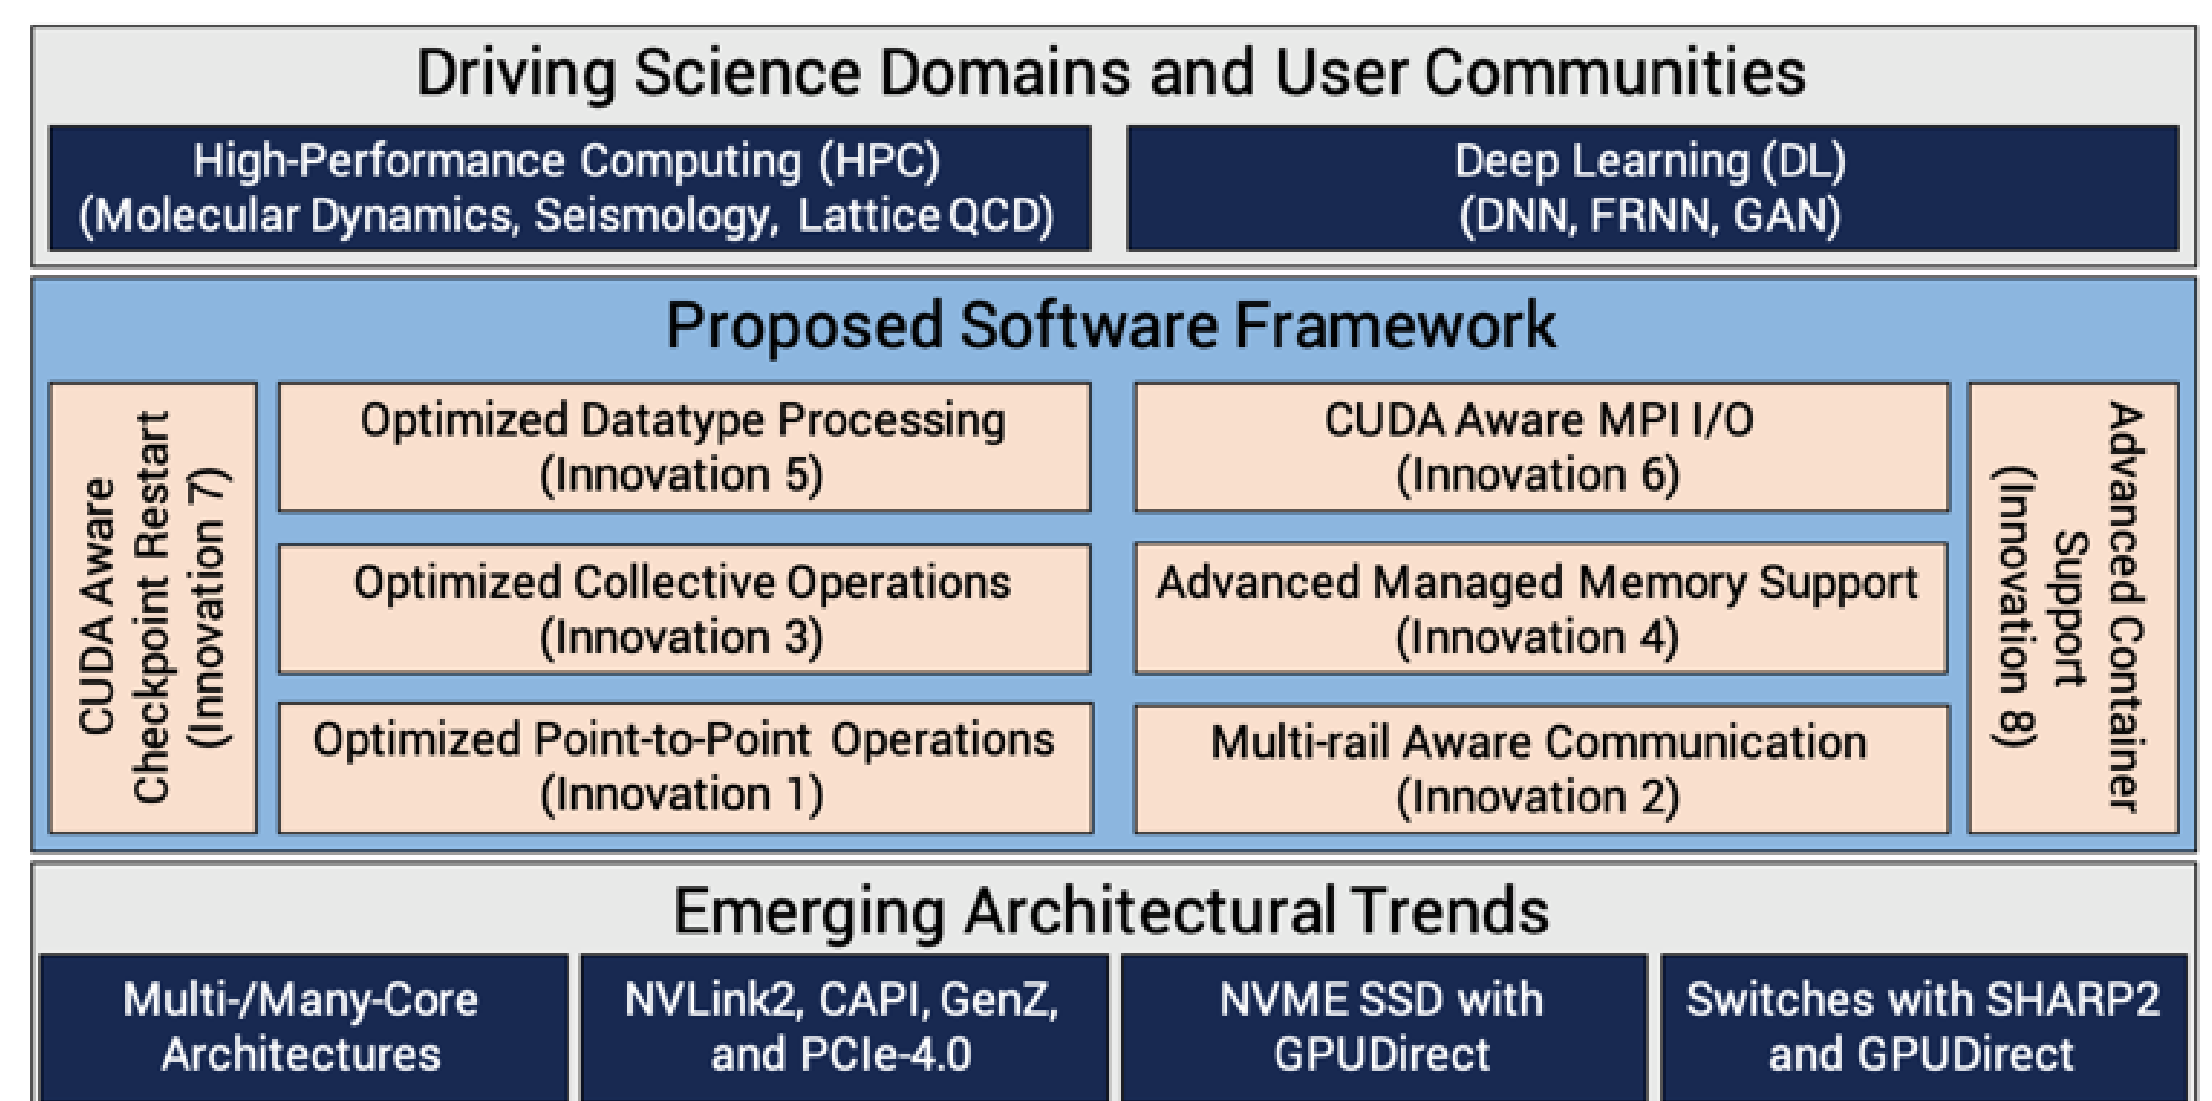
Driving Science Domains and User Communities

High-Performance Computing (HPC)
(Molecular Dynamics, Seismology, Lattice QCD)

Deep Learning (DL)
(DNN, FRNN, GAN)

Proposed Software Framework

CUDA Aware Checkpoint Restart (Innovation 7)

Optimized Datatype Processing
(Innovation 5)

Optimized Collective Operations
(Innovation 3)

Optimized Point-to-Point Operations
(Innovation 1)

CUDA Aware MPI I/O
(Innovation 6)

Advanced Managed Memory Support
(Innovation 4)

Multi-rail Aware Communication
(Innovation 2)

Advanced Container Support
(Innovation 8)

Emerging Architectural Trends

Multi-/Many-Core Architectures

NVLink2, CAPI, GenZ, and PCIe-4.0

NVME SSD with GPUDirect

Switches with SHARP2 and GPUDirect